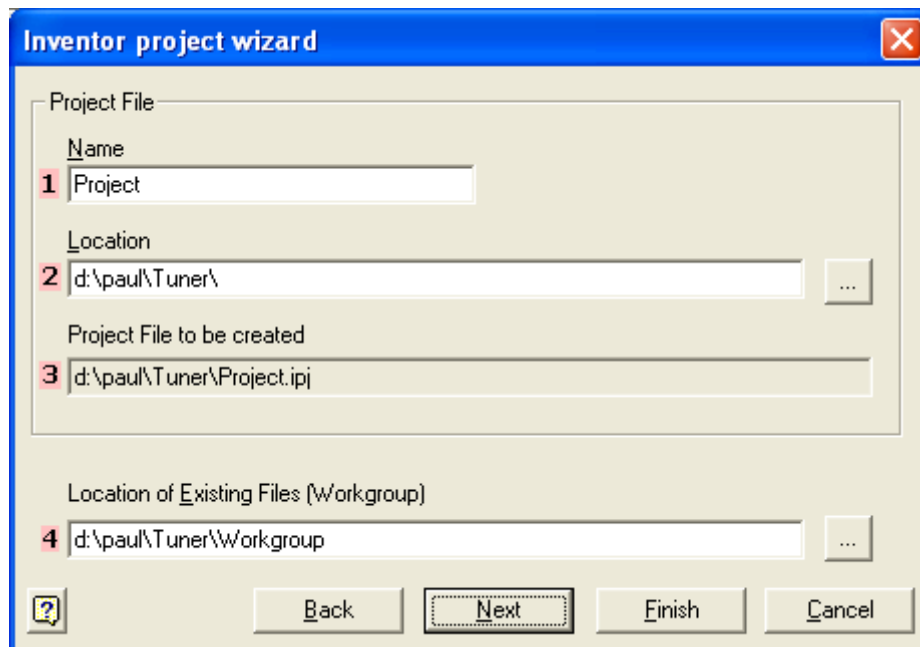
Inventor project wizard

Project File

Name

1 Project

Location

2 d:\paul\Tuner\ ...

Project File to be created

3 d:\paul\Tuner\Project.ipj

Location of Existing Files (Workgroup)

4 d:\paul\Tuner\Workgroup ...

? Back Next Finish Cancel